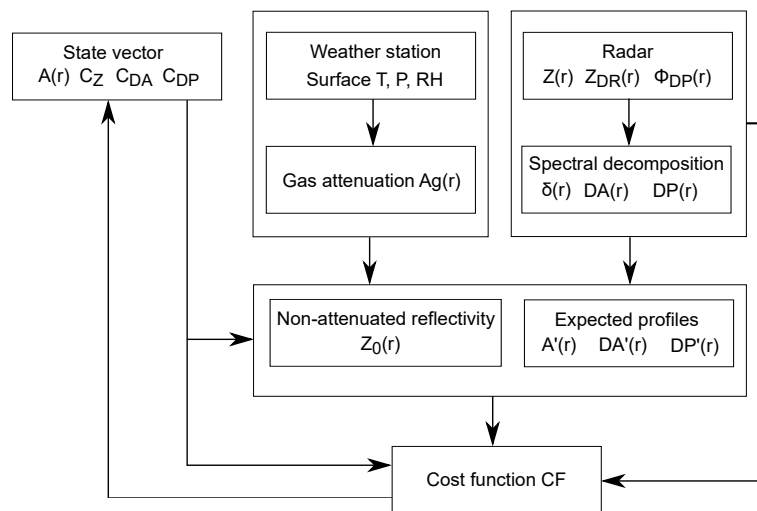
State vector
A(r) $C_Z$ $C_{DA}$ $C_{DP}$

Weather station
Surface T, P, RH

Gas attenuation Ag(r)

Radar
Z(r) $Z_{DR}(r)$ $\Phi_{DP}(r)$

Spectral decomposition
δ(r) DA(r) DP(r)

Non-attenuated reflectivity
$Z_0(r)$

Expected profiles
A'(r) DA'(r) DP'(r)

Cost function CF